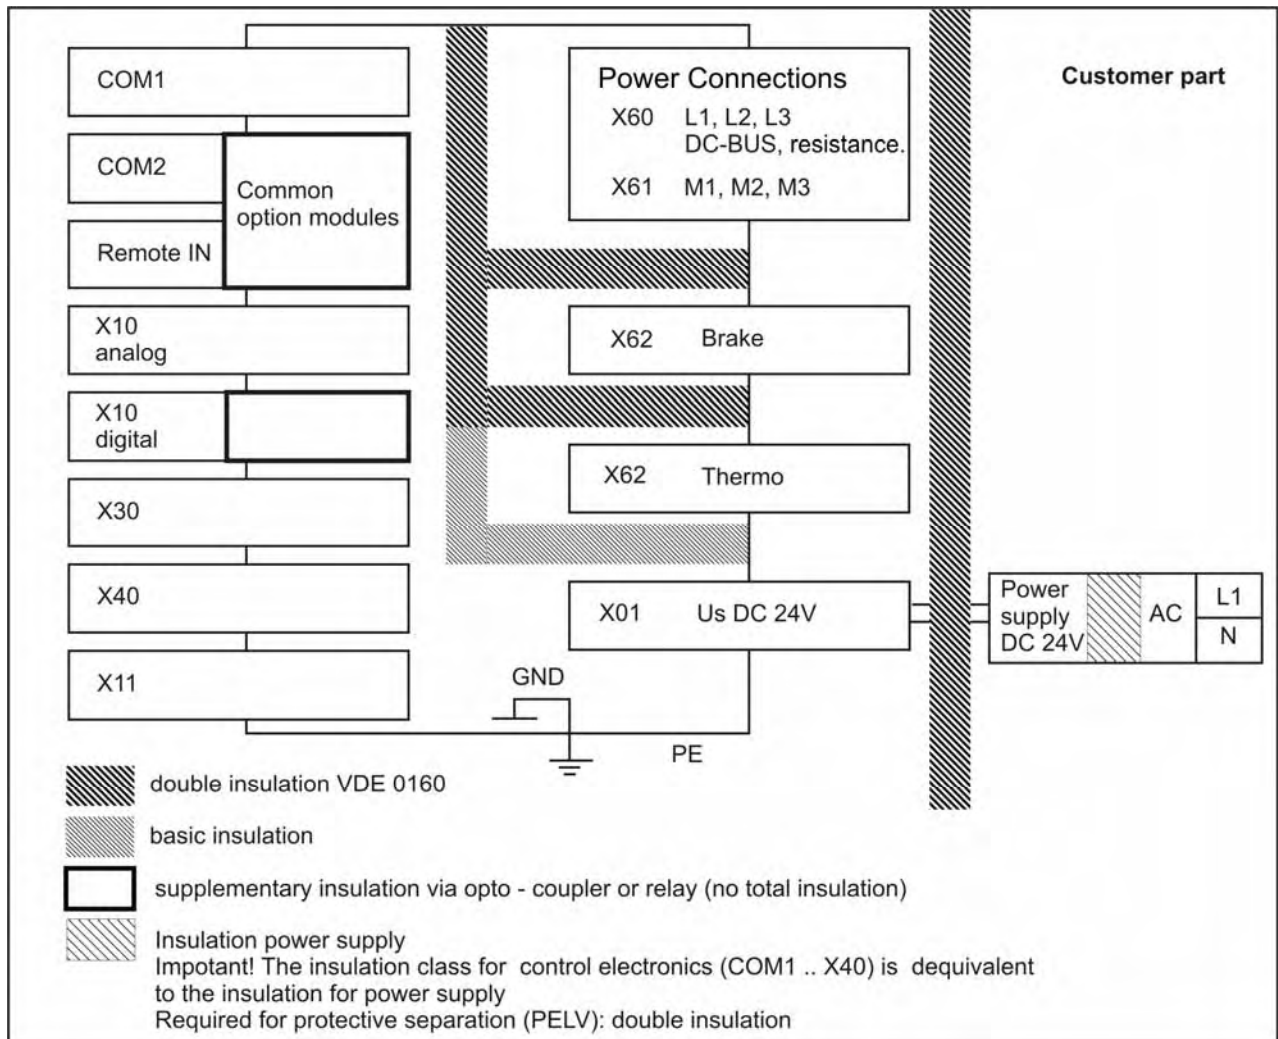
COM1

COM2

Common option modules

Remote IN

X10 analog

X10 digital

X30

X40

X11

Power Connections

X60 L1, L2, L3 DC-BUS, resistance.

X61 M1, M2, M3

X62 Brake

X62 Thermo

X01 Us DC 24V

GND

PE

Customer part

Power supply DC 24V

AC

L1

N

double insulation VDE 0160

basic insulation

supplementary insulation via opto - coupler or relay (no total insulation)

Insulation power supply
Impotant! The insulation class for control electronics (COM1 .. X40) is dequivalent to the insulation for power supply
Required for protective separation (PELV): double insulation